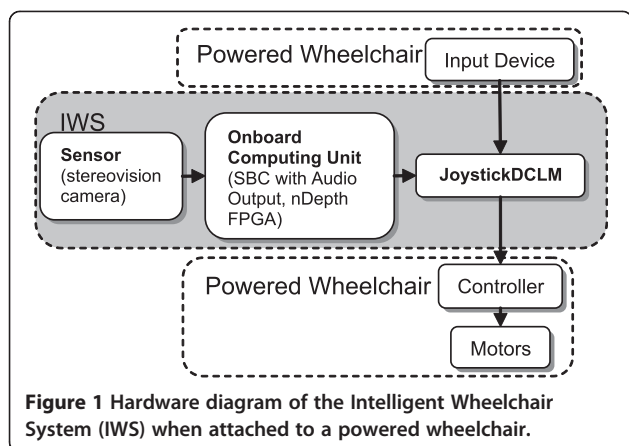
Powered Wheelchair

Input Device

IWS

Sensor (stereovision camera)

Onboard Computing Unit (SBC with Audio Output, nDepth FPGA)

JoystickDCLM

Powered Wheelchair

Controller

Motors

Figure 1 Hardware diagram of the Intelligent Wheelchair System (IWS) when attached to a powered wheelchair.